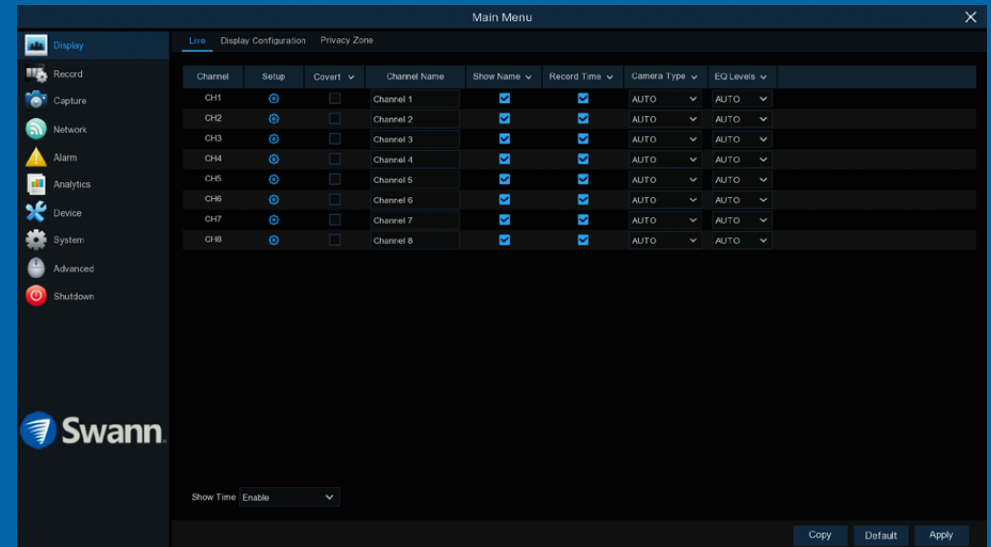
Main Menu

Display
Record
Capture
Network
Alarm
Analytics
Device
System
Advanced
Shutdown

Swann

Live Display Configuration Privacy Zone

| Channel | Setup | Covert | Channel Name | Show Name | Record Time | Camera Type | EQ Levels |
|---|---|---|---|---|---|---|---|
| CH1 | | | Channel 1 | | | AUTO | AUTO |
| CH2 | | | Channel 2 | | | AUTO | AUTO |
| CH3 | | | Channel 3 | | | AUTO | AUTO |
| CH4 | | | Channel 4 | | | AUTO | AUTO |
| CH5 | | | Channel 5 | | | AUTO | AUTO |
| CH6 | | | Channel 6 | | | AUTO | AUTO |
| CH7 | | | Channel 7 | | | AUTO | AUTO |
| CH8 | | | Channel 8 | | | AUTO | AUTO |

Show Time Enable

Copy Default Apply